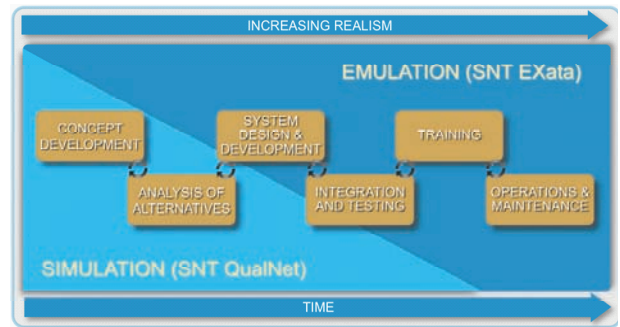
INCREASING REALISM

EMULATION (SNT EXata)

CONCEPT DEVELOPMENT

ANALYSIS OF ALTERNATIVES

SYSTEM DESIGN & DEVELOPMENT

INTEGRATION AND TESTING

TRAINING

OPERATIONS & MAINTENANCE

SIMULATION (SNT QualNet)

TIME